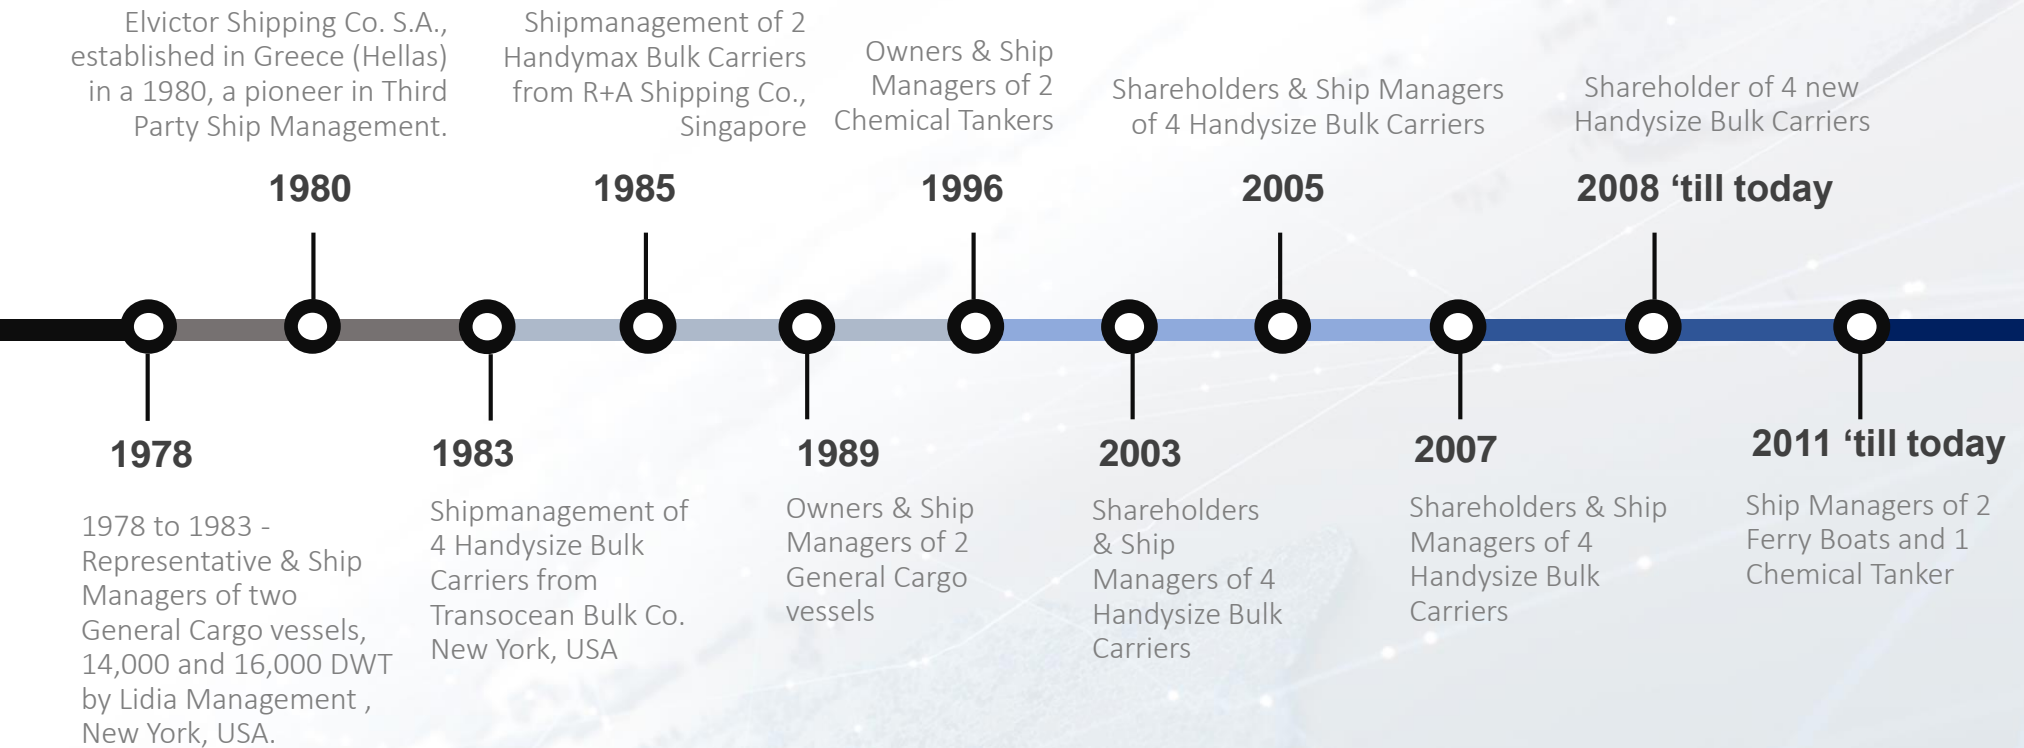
Elvictor Shipping Co. S.A., established in Greece (Hellas) in a 1980, a pioneer in Third Party Ship Management.

1980

Shipmanagement of 2 Handymax Bulk Carriers from R+A Shipping Co., Singapore

1985

Owners & Ship Managers of 2 Chemical Tankers

1996

Shareholders & Ship Managers of 4 Handysize Bulk Carriers

2005

Shareholder of 4 new Handysize Bulk Carriers

2008 'till today

1978

1978 to 1983 - Representative & Ship Managers of two General Cargo vessels, 14,000 and 16,000 DWT by Lidia Management , New York, USA.

1983

Shipmanagement of 4 Handysize Bulk Carriers from Transocean Bulk Co. New York, USA

1989

Owners & Ship Managers of 2 General Cargo vessels

2003

Shareholders & Ship Managers of 4 Handysize Bulk Carriers

2007

Shareholders & Ship Managers of 4 Handysize Bulk Carriers

2011 'till today

Ship Managers of 2 Ferry Boats and 1 Chemical Tanker